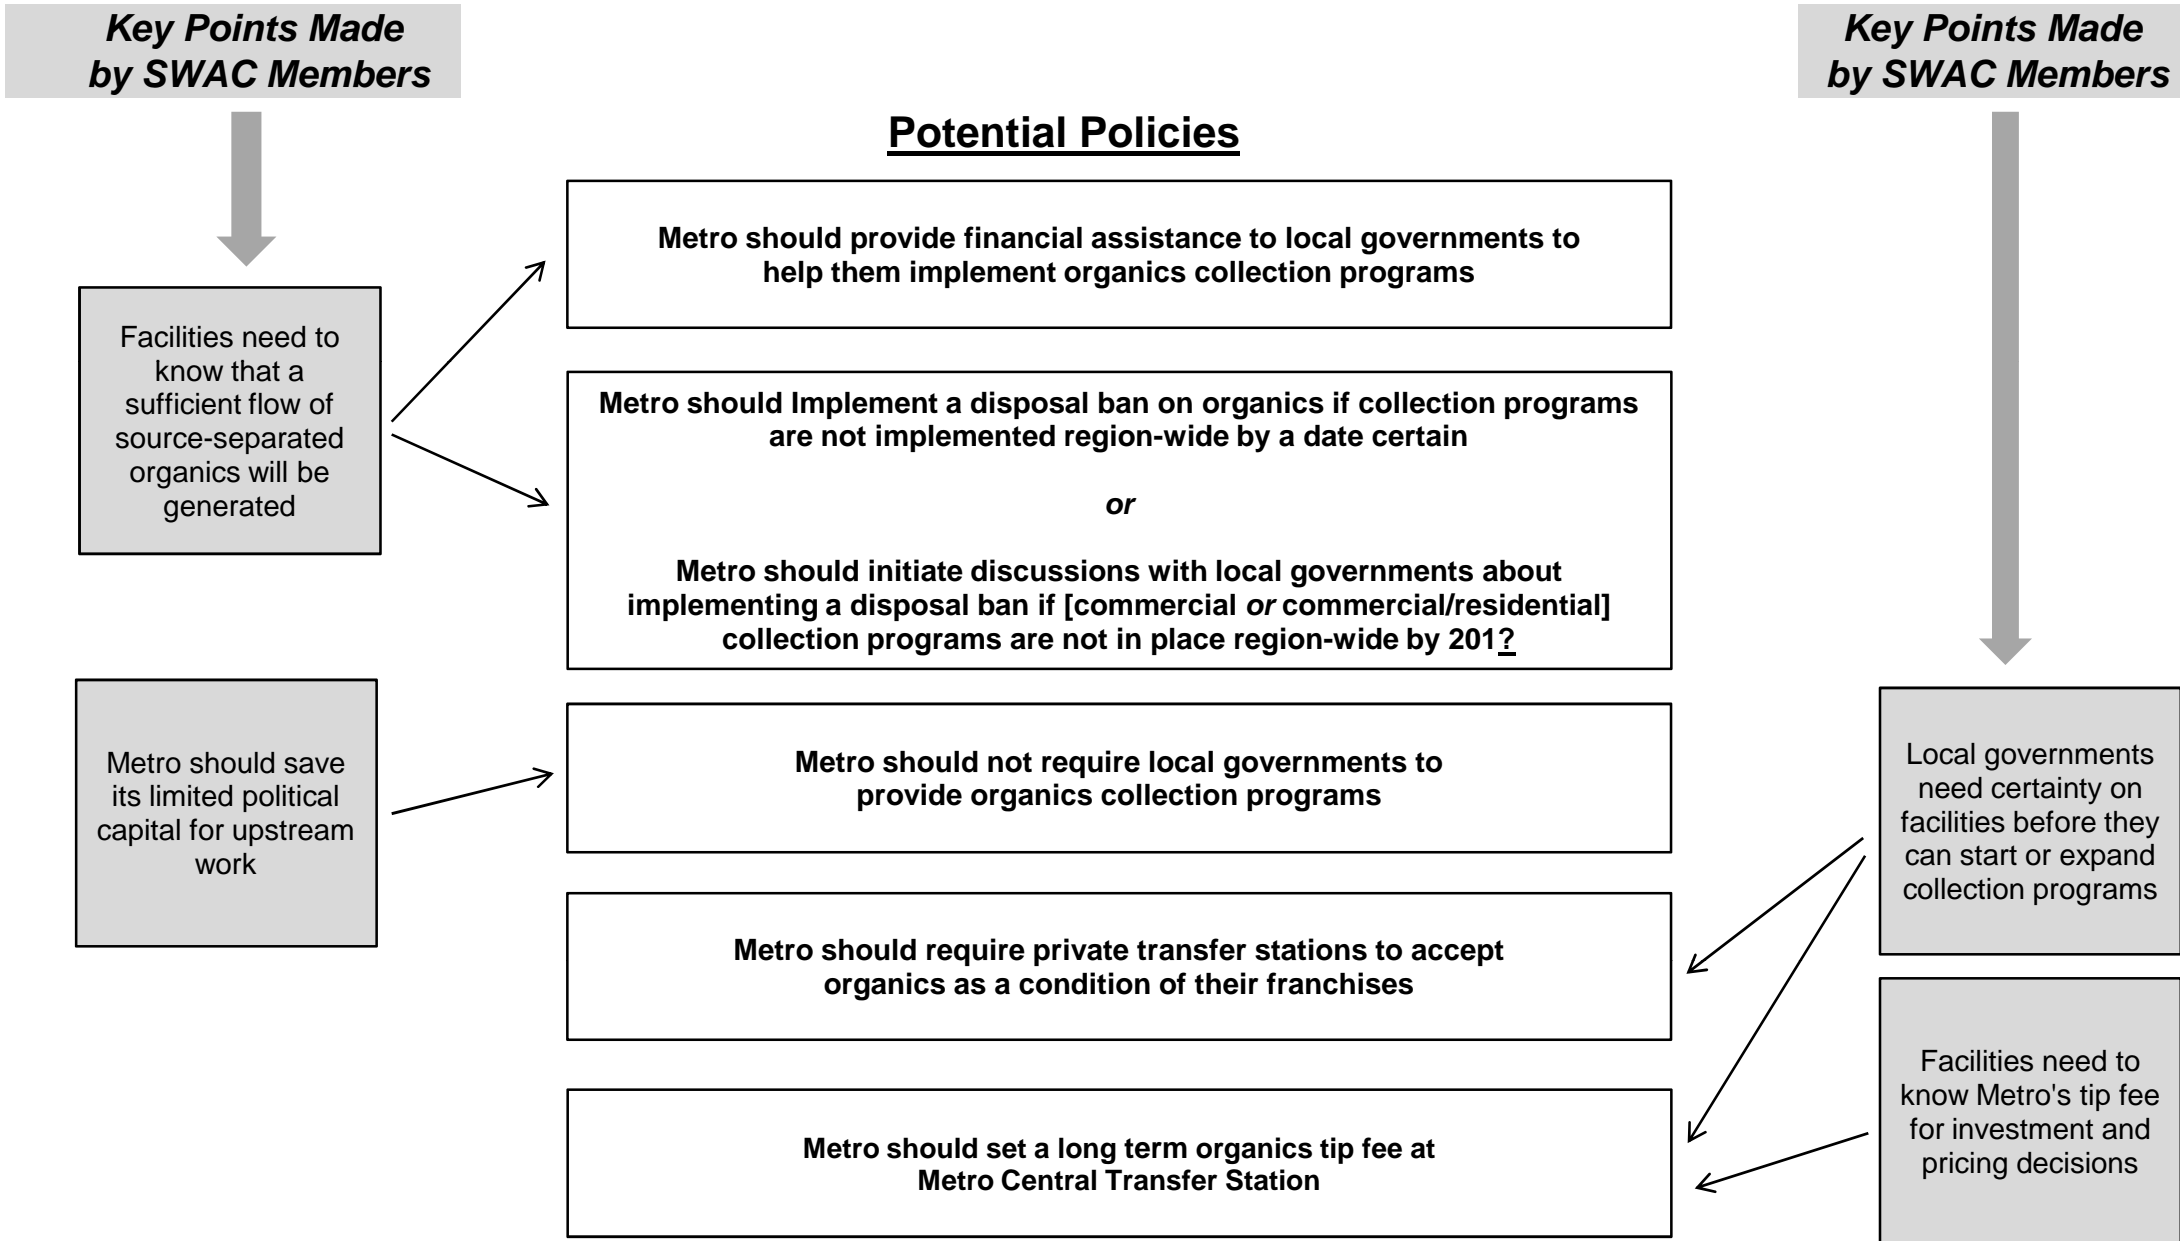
Key Points Made by SWAC Members

Key Points Made by SWAC Members

Potential Policies

Metro should provide financial assistance to local governments to help them implement organics collection programs

Facilities need to know that a sufficient flow of source-separated organics will be generated

Metro should Implement a disposal ban on organics if collection programs are not implemented region-wide by a date certain

*or*

Metro should initiate discussions with local governments about implementing a disposal ban if [commercial *or* commercial/residential] collection programs are not in place region-wide by 201?

Metro should save its limited political capital for upstream work

Metro should not require local governments to provide organics collection programs

Local governments need certainty on facilities before they can start or expand collection programs

Metro should require private transfer stations to accept organics as a condition of their franchises

Facilities need to know Metro's tip fee for investment and pricing decisions

Metro should set a long term organics tip fee at Metro Central Transfer Station